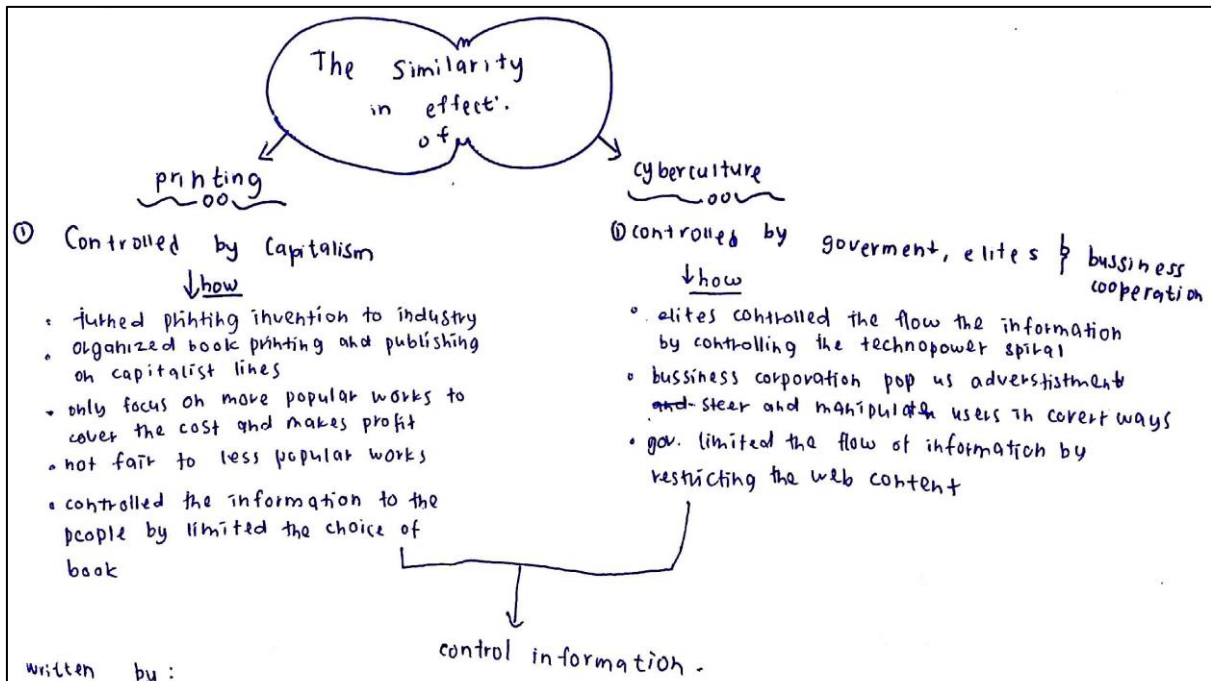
The Similarity in effect'. of

printing

① Controlled by Capitalism

how

- turned printing invention to industry
- organized book printing and publishing on capitalist lines
- only focus on more popular works to cover the cost and makes profit
- not fair to less popular works
- controlled the information to the people by limited the choice of book

cyberculture

① controlled by goverment, elites & bussiness cooperation

how

- elites controlled the flow the information by controlling the technopower spiral
- bussiness corporation pop us adverstistment ~~and~~ steer and manipulate users in covert ways
- gov. limited the flow of information by restricting the web content

control information.

written by :